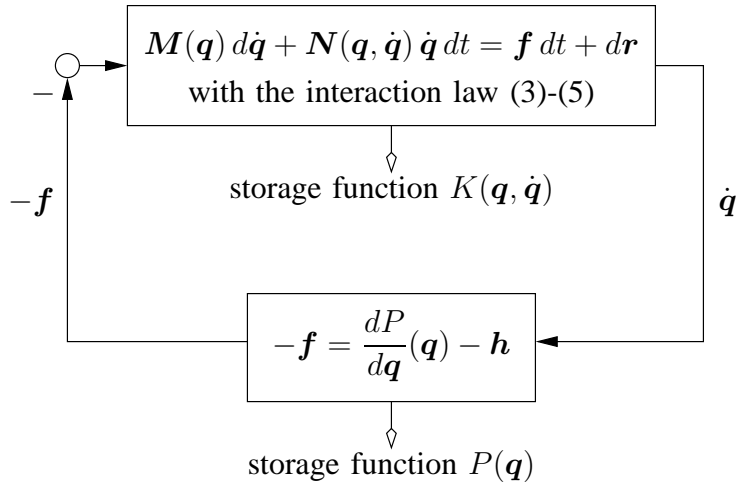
$-$

$\boldsymbol{M}(\boldsymbol{q})\,d\dot{\boldsymbol{q}} + \boldsymbol{N}(\boldsymbol{q},\dot{\boldsymbol{q}})\,\dot{\boldsymbol{q}}\,dt = \boldsymbol{f}\,dt + d\boldsymbol{r}$
with the interaction law (3)-(5)

storage function $K(\boldsymbol{q},\dot{\boldsymbol{q}})$

$-\boldsymbol{f}$

$\dot{\boldsymbol{q}}$

$-\boldsymbol{f} = \frac{dP}{d\boldsymbol{q}}(\boldsymbol{q}) - \boldsymbol{h}$

storage function $P(\boldsymbol{q})$